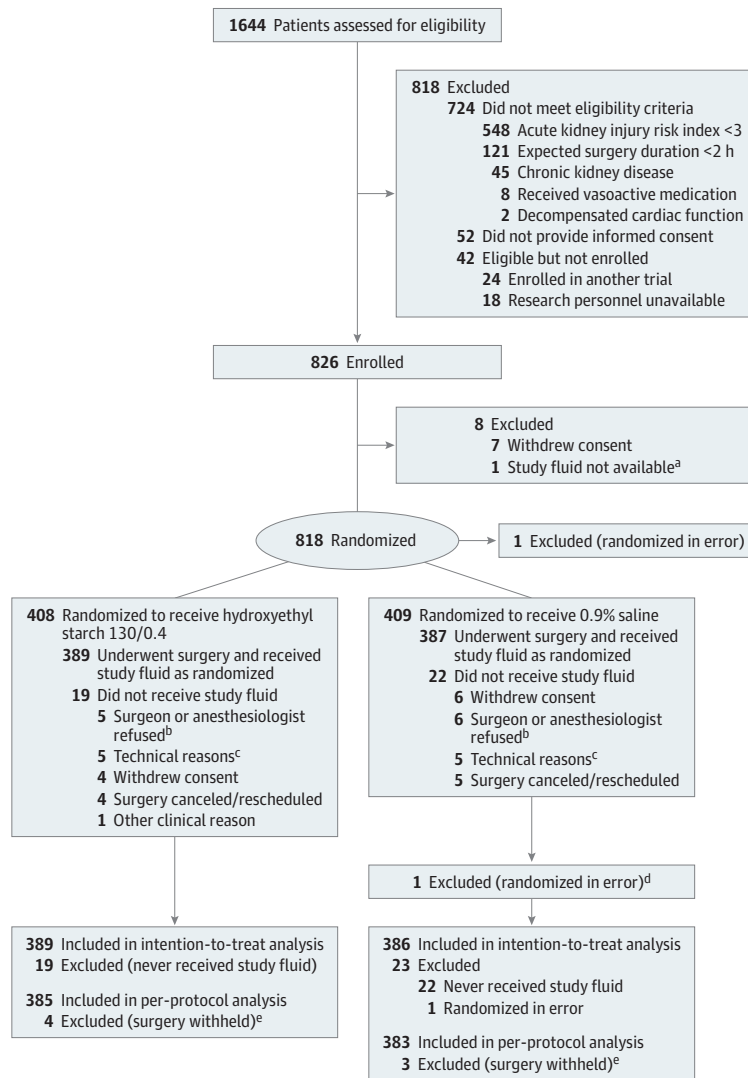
1644 Patients assessed for eligibility

818 Excluded
724 Did not meet eligibility criteria
548 Acute kidney injury risk index <3
121 Expected surgery duration <2 h
45 Chronic kidney disease
8 Received vasoactive medication
2 Decompensated cardiac function
52 Did not provide informed consent
42 Eligible but not enrolled
24 Enrolled in another trial
18 Research personnel unavailable

826 Enrolled

8 Excluded
7 Withdrew consent
1 Study fluid not available$^{a}$

818 Randomized

1 Excluded (randomized in error)

408 Randomized to receive hydroxyethyl starch 130/0.4
389 Underwent surgery and received study fluid as randomized
19 Did not receive study fluid
5 Surgeon or anesthesiologist refused$^{b}$
5 Technical reasons$^{c}$
4 Withdrew consent
4 Surgery canceled/rescheduled
1 Other clinical reason

409 Randomized to receive 0.9% saline
387 Underwent surgery and received study fluid as randomized
22 Did not receive study fluid
6 Withdrew consent
6 Surgeon or anesthesiologist refused$^{b}$
5 Technical reasons$^{c}$
5 Surgery canceled/rescheduled

1 Excluded (randomized in error)$^{d}$

389 Included in intention-to-treat analysis
19 Excluded (never received study fluid)

385 Included in per-protocol analysis
4 Excluded (surgery withheld)$^{e}$

386 Included in intention-to-treat analysis
23 Excluded
22 Never received study fluid
1 Randomized in error

383 Included in per-protocol analysis
3 Excluded (surgery withheld)$^{e}$